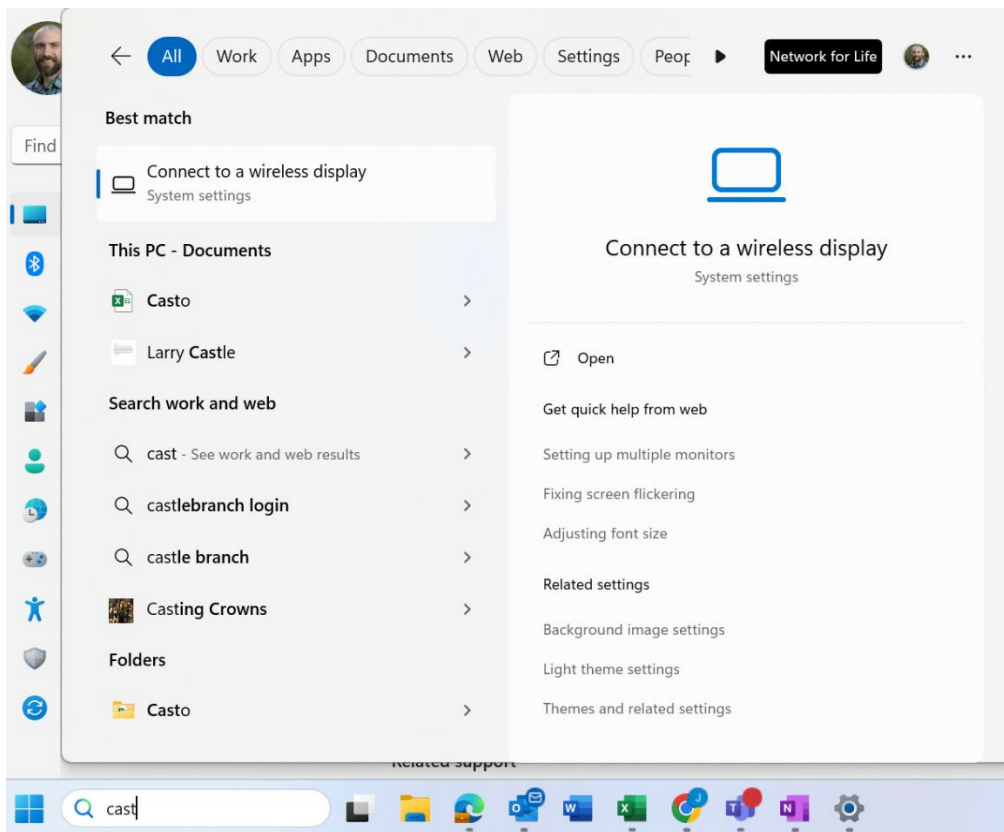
All Work Apps Documents Web Settings Peop

Network for Life

...

Find

Best match

Connect to a wireless display
System settings

This PC - Documents

Casto

Larry Castle

Search work and web

cast - See work and web results

castlebranch login

castle branch

Casting Crowns

Folders

Casto

Connect to a wireless display
System settings

Open

Get quick help from web

Setting up multiple monitors

Fixing screen flickering

Adjusting font size

Related settings

Background image settings

Light theme settings

Themes and related settings

Related support

cast